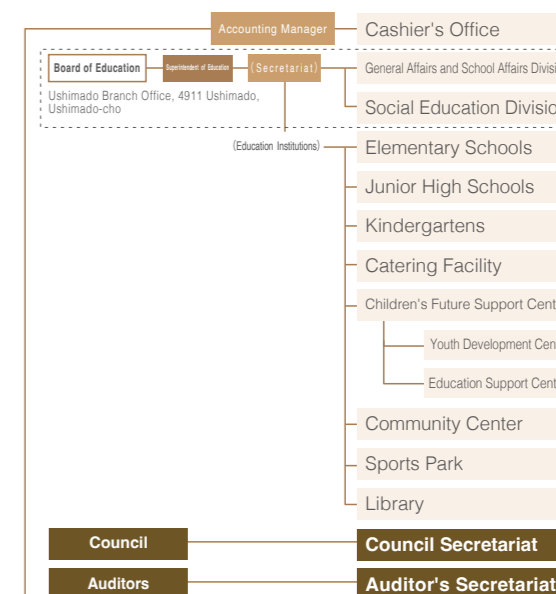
Accounting Manager

Cashier's Office

Board of Education

Superintendent of Education

(Secretariat)

General Affairs and School Affairs Divisi

Ushimado Branch Office, 4911 Ushimado, Ushimado-cho

Social Education Divisio

(Education Institutions)

Elementary Schools

Junior High Schools

Kindergartens

Catering Facility

Children's Future Support Cent

Youth Development Cen

Education Support Cent

Community Center

Sports Park

Library

Council

Council Secretariat

Auditors

Auditor's Secretariat